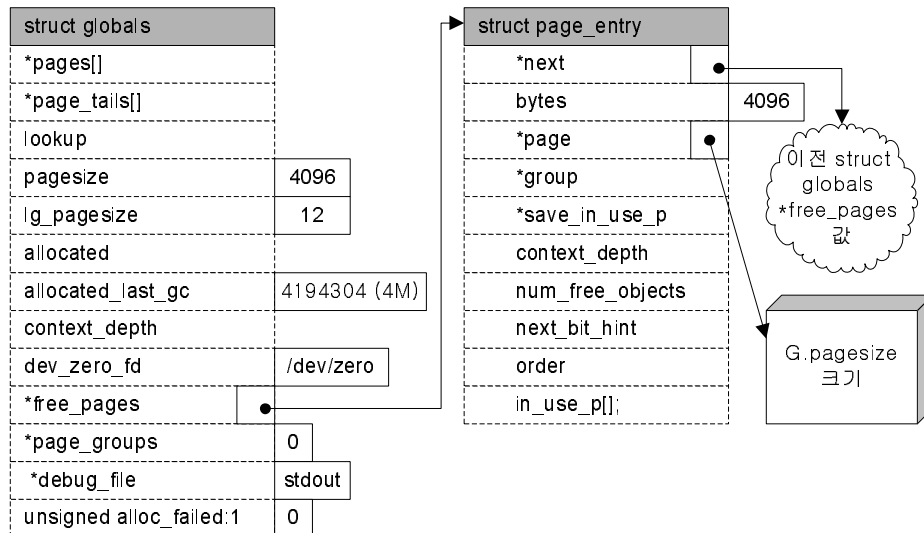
struct globals
*pages[]
*page_tails[]
lookup
pagesize 4096
lg_pagesize 12
allocated
allocated_last_gc 4194304 (4M)
context_depth
dev_zero_fd /dev/zero
*free_pages
*page_groups 0
*debug_file stdout
unsigned alloc_failed:1 0

struct page_entry
*next
bytes 4096
*page
*group
*save_in_use_p
context_depth
num_free_objects
next_bit_hint
order
in_use_p[];

이전 struct globals *free_pages 값

G.pagesize 크기